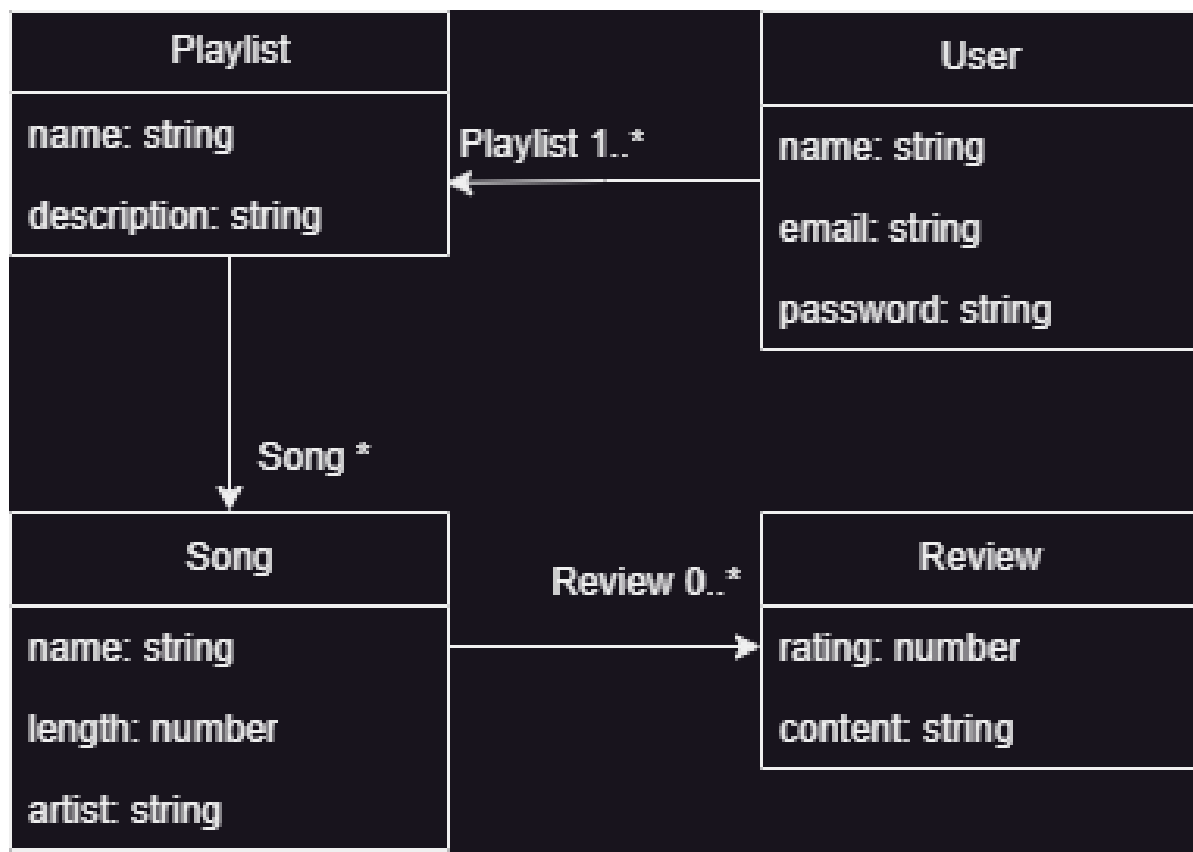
Playlist

name: string

description: string

Playlist 1..*

User

name: string

email: string

password: string

Song *

Song

name: string

length: number

artist: string

Review 0..*

Review

rating: number

content: string